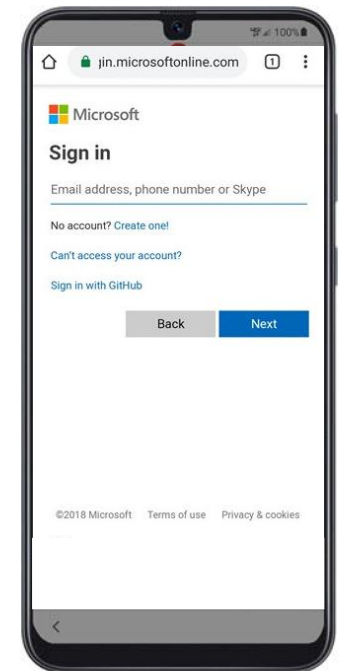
100%

jin.microsoftonline.com 1

Microsoft

Sign in

Email address, phone number or Skype

No account? Create one!

Can't access your account?

Sign in with GitHub

Back Next

©2018 Microsoft Terms of use Privacy & cookies